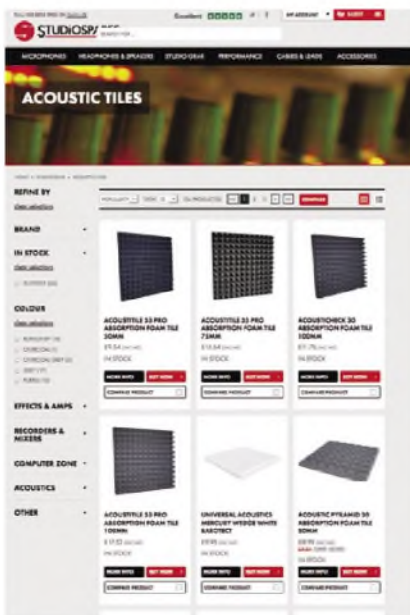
STUDIOSP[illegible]

SEARCH FOR...

Excellent

MY ACCOUNT

BASKET

MICROPHONES HEADPHONES & SPEAKERS STUDIO GEAR PERFORMANCE CABLES & LEADS ACCESSORIES

ACOUSTIC TILES

REFINE BY

clear selection

BRAND

IN STOCK

clear selection

COLOUR

clear selection

EFFECTS & AMPS

RECORDERS & MIXERS

COMPUTER ZONE

ACOUSTICS

OTHER

ACOUSTITILE 55 PRO ABSORPTION FOAM TILE 50MM

IN STOCK

MORE INFO

BUY NOW

COMPARE PRODUCT

ACOUSTITILE 55 PRO ABSORPTION FOAM TILE 75MM

IN STOCK

MORE INFO

BUY NOW

COMPARE PRODUCT

ACOUSTICHECK 30 ABSORPTION FOAM TILE 100MM

IN STOCK

MORE INFO

BUY NOW

COMPARE PRODUCT

ACOUSTITILE 55 PRO ABSORPTION FOAM TILE 100MM

IN STOCK

MORE INFO

BUY NOW

COMPARE PRODUCT

UNIVERSAL ACOUSTICS MERCURY WEDGE WHITE BASOTECT

IN STOCK

MORE INFO

BUY NOW

COMPARE PRODUCT

ACOUSTIC PYRAMID 30 ABSORPTION FOAM TILE 50MM

IN STOCK

MORE INFO

BUY NOW

COMPARE PRODUCT